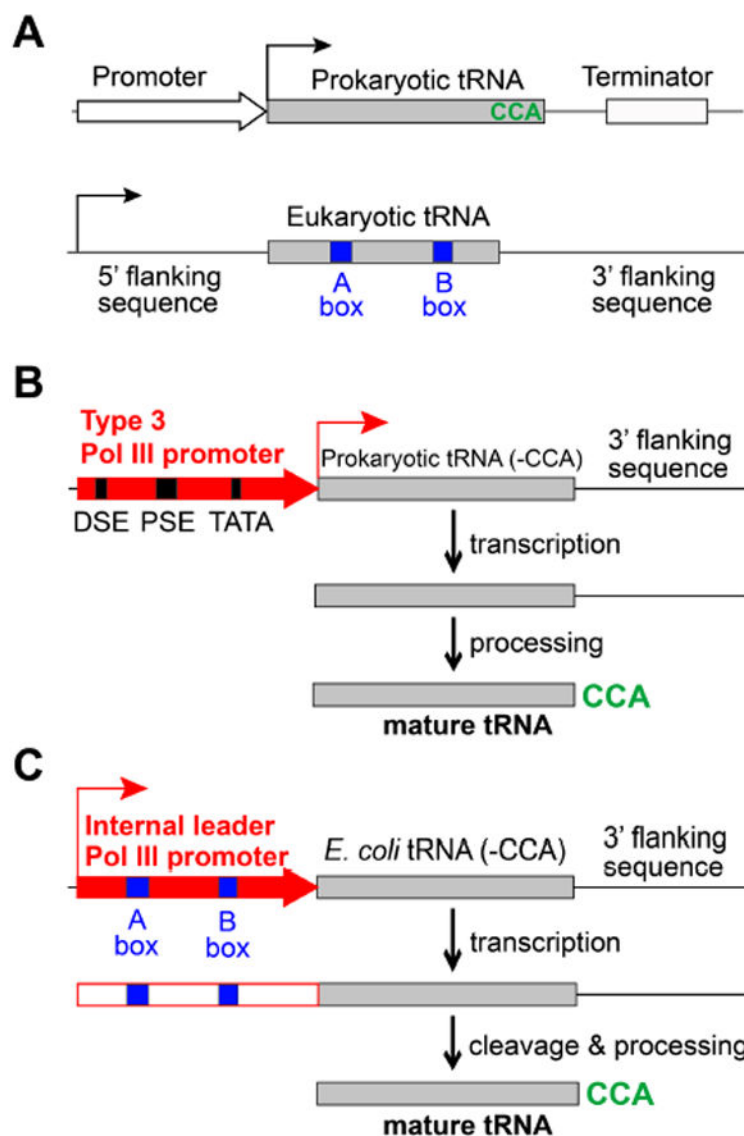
A

Promoter

Prokaryotic tRNA

CCA

Terminator

Eukaryotic tRNA

5' flanking sequence

A box

B box

3' flanking sequence

B

Type 3 Pol III promoter

Prokaryotic tRNA (-CCA)

3' flanking sequence

DSE PSE TATA

transcription

processing

CCA

mature tRNA

C

Internal leader Pol III promoter

*E. coli* tRNA (-CCA)

3' flanking sequence

A box

B box

transcription

cleavage & processing

CCA

mature tRNA